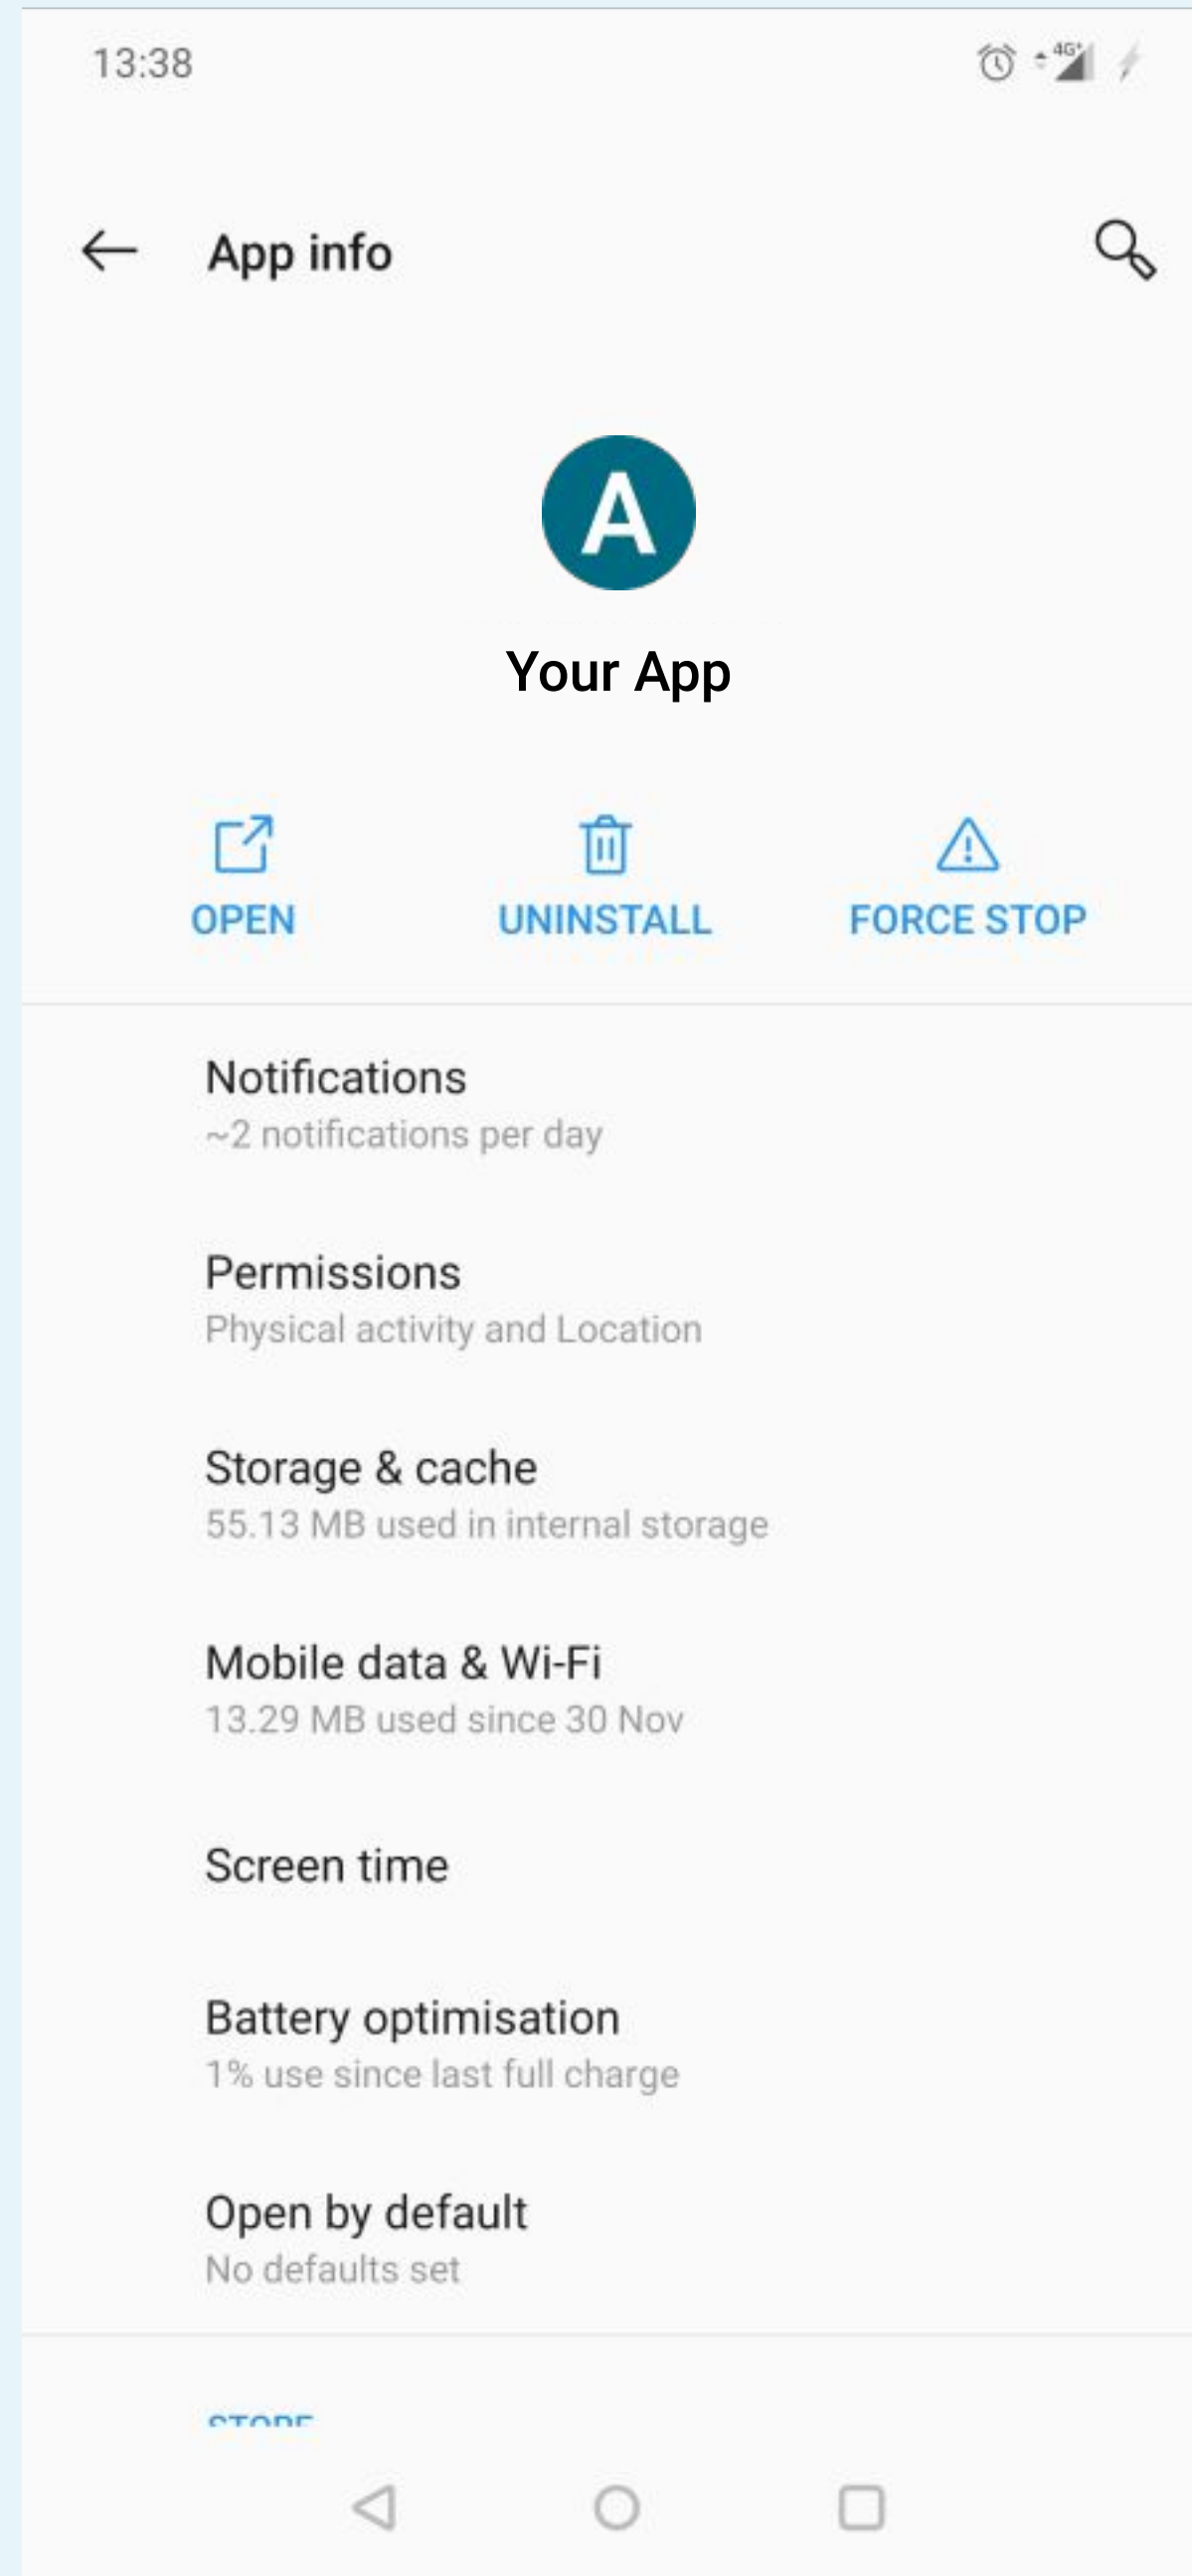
13:38 4G

App info

A

Your App

OPEN UNINSTALL FORCE STOP

Notifications
~2 notifications per day

Permissions
Physical activity and Location

Storage & cache
55.13 MB used in internal storage

Mobile data & Wi-Fi
13.29 MB used since 30 Nov

Screen time

Battery optimisation
1% use since last full charge

Open by default
No defaults set

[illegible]